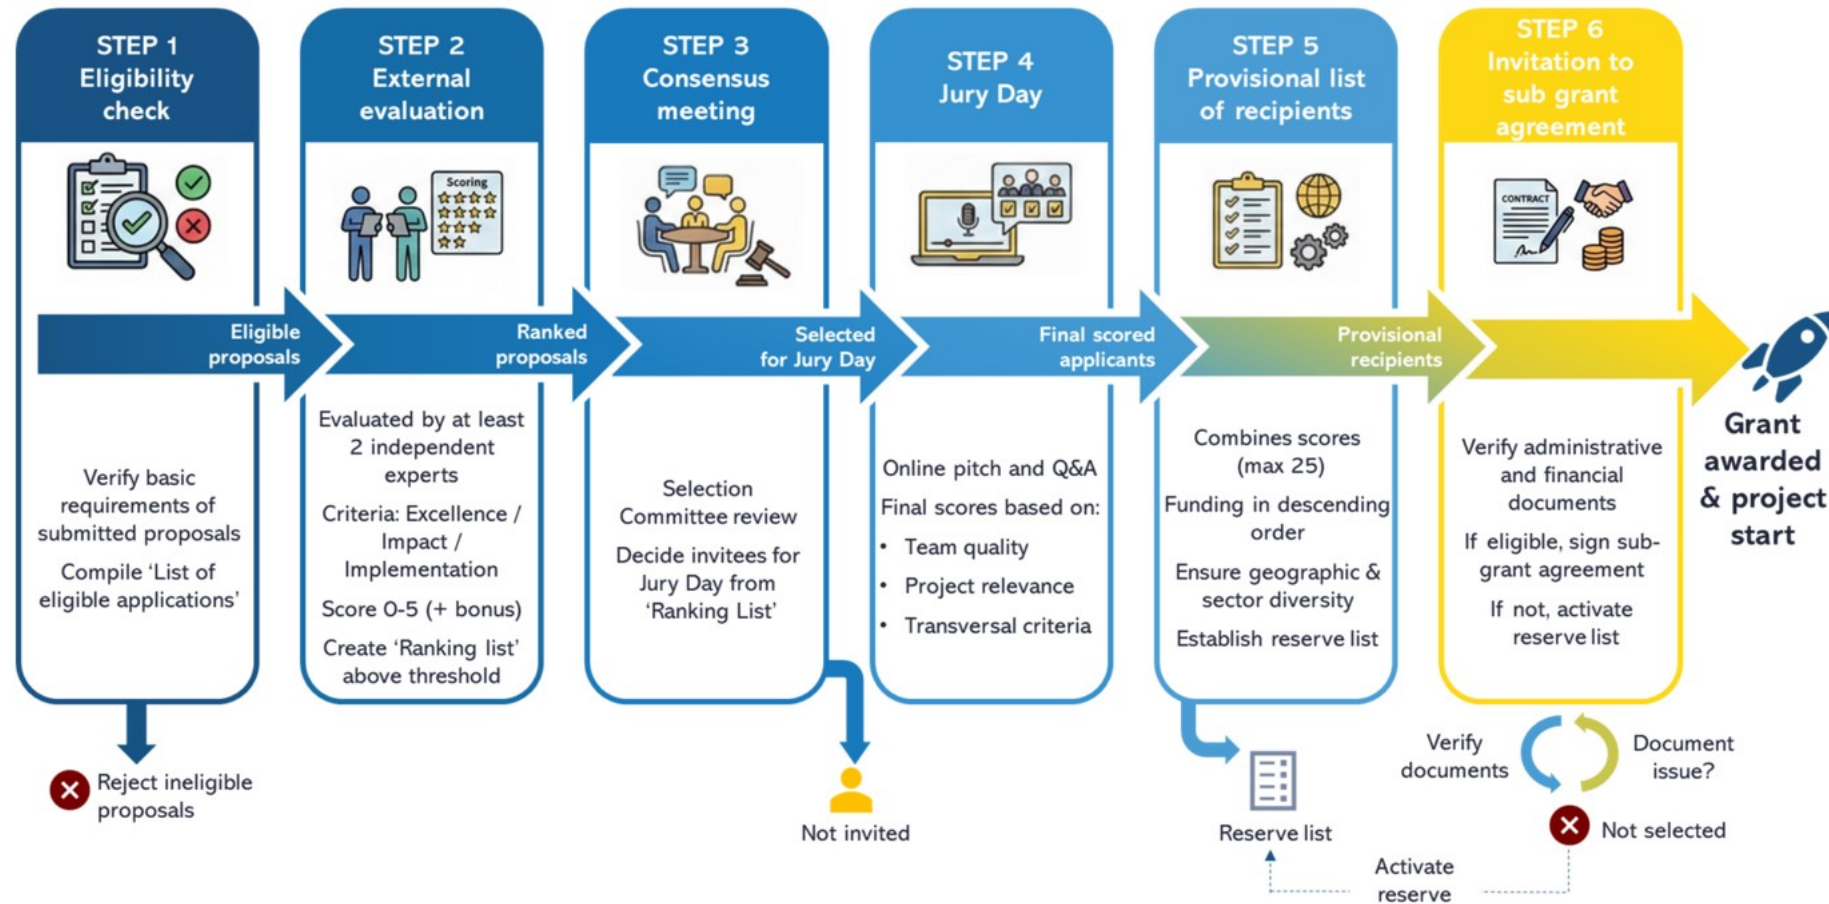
STEP 1
Eligibility check

Eligible proposals

Verify basic requirements of submitted proposals

Compile 'List of eligible applications'

Reject ineligible proposals

STEP 2
External evaluation

Scoring

Ranked proposals

Evaluated by at least 2 independent experts

Criteria: Excellence / Impact / Implementation

Score 0-5 (+ bonus)

Create 'Ranking list' above threshold

STEP 3
Consensus meeting

Selected for Jury Day

Selection Committee review

Decide invitees for Jury Day from 'Ranking List'

Not invited

STEP 4
Jury Day

Final scored applicants

Online pitch and Q&A

Final scores based on:

- Team quality
- Project relevance
- Transversal criteria

STEP 5
Provisional list of recipients

Provisional recipients

Combines scores (max 25)

Funding in descending order

Ensure geographic & sector diversity

Establish reserve list

Reserve list

Activate reserve

STEP 6
Invitation to sub grant agreement

CONTRACT

Verify administrative and financial documents

If eligible, sign sub-grant agreement

If not, activate reserve list

Verify documents

Document issue?

Not selected

Grant awarded & project start